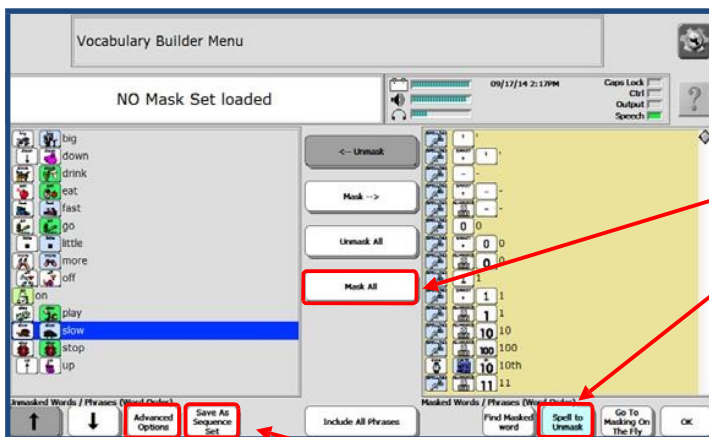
Vocabulary Builder Menu

NO Mask Set loaded

09/17/14 2:17PM

Caps Lock
Ctrl
Output
Speech

?

big
down
drink
eat
fast
go
little
more
off
on
play
slow
stop
up

<-- Unmask

Mask -->

Unmask All

Mask All

Include All Phrases

'
-
-
0
0
1
1
1
10
100
10th
11

Unmasked Words / Phrases (Word Order)

Masked Words / Phrases (Word Order)

↑

↓

Advanced Options

Save As Sequence Set

Find Masked word

Spell to Unmask

Go To Masking On The Fly

OK